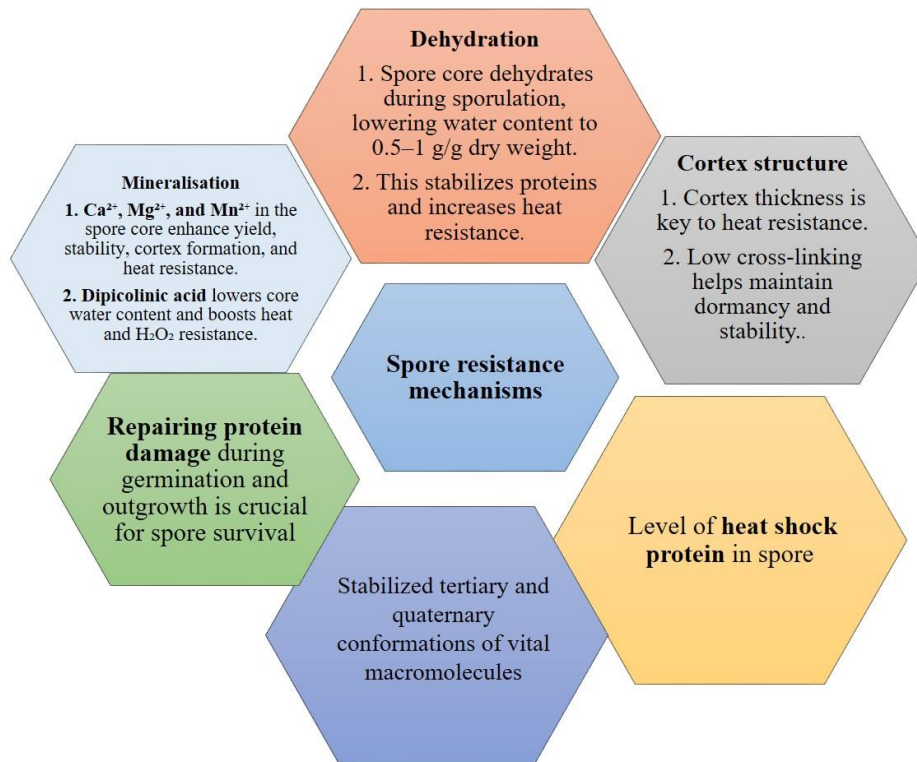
Dehydration

1. Spore core dehydrates during sporulation, lowering water content to 0.5–1 g/g dry weight.

2. This stabilizes proteins and increases heat resistance.

Mineralisation

1. $Ca^{2+}$, $Mg^{2+}$, and $Mn^{2+}$ in the spore core enhance yield, stability, cortex formation, and heat resistance.

2. Dipicolinic acid lowers core water content and boosts heat and $H_2O_2$ resistance.

Cortex structure

1. Cortex thickness is key to heat resistance.

2. Low cross-linking helps maintain dormancy and stability..

Spore resistance mechanisms

Repairing protein damage during germination and outgrowth is crucial for spore survival

Level of heat shock protein in spore

Stabilized tertiary and quaternary conformations of vital macromolecules